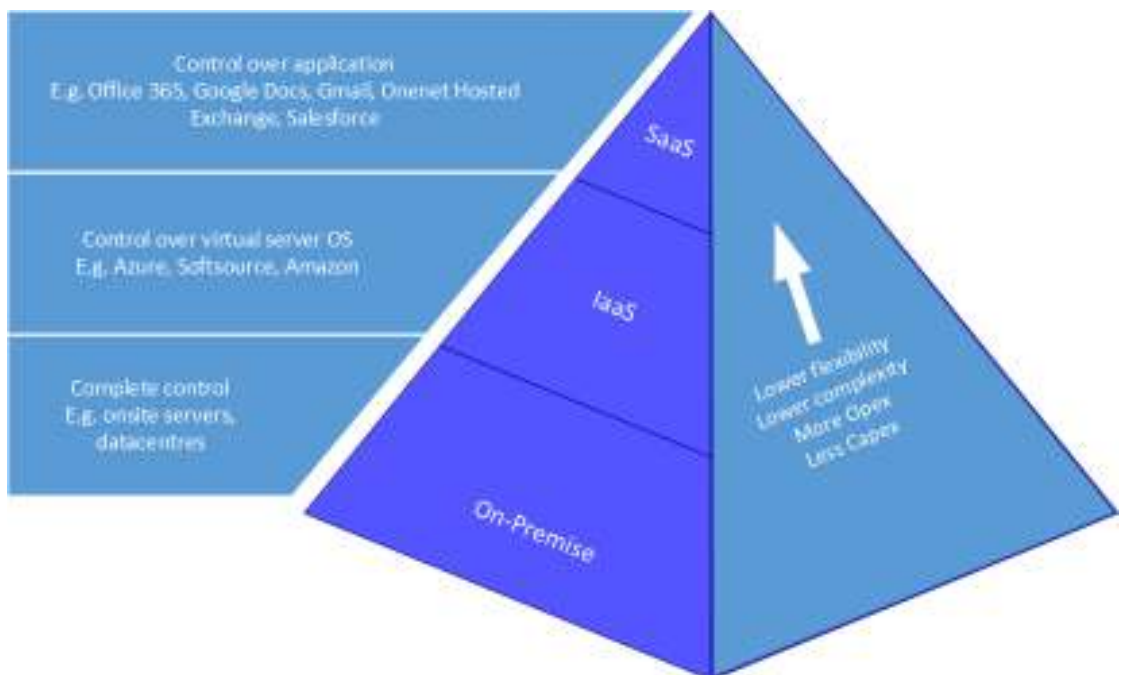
Control over application
E.g. Office 365, Google Docs, Gmail, Onenet Hosted Exchange, Salesforce

Control over virtual server OS
E.g. Azure, Softsource, Amazon

Complete control
E.g. onsite servers, datacentres

SaaS

IaaS

On-Premise

Lower flexibility
Lower complexity
More Opex
Less Capex